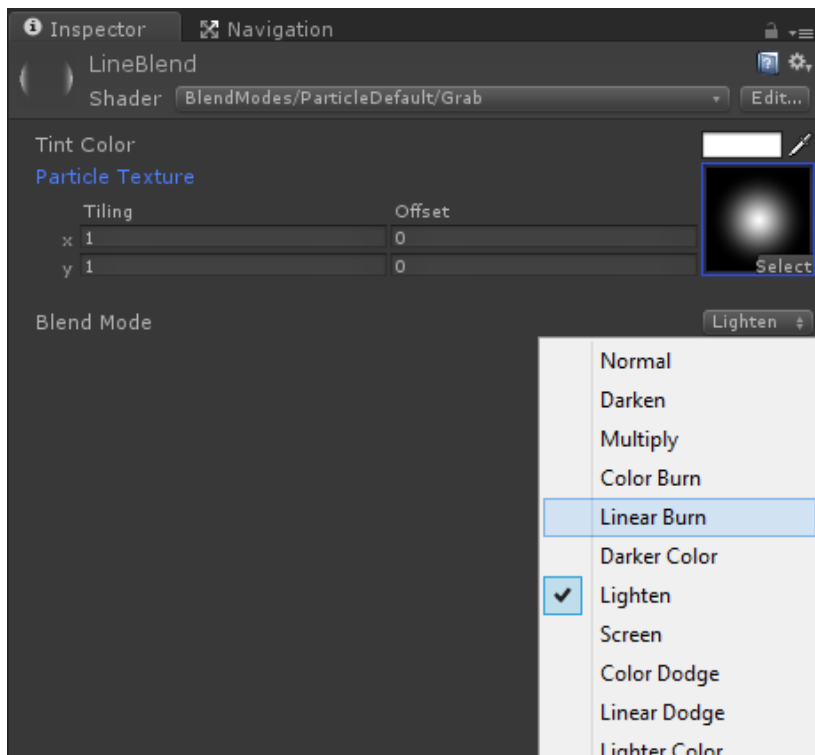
Inspector
Navigation
LineBlend
Shader BlendModes/ParticleDefault/Grab
Edit...
Tint Color
Particle Texture
Tiling
Offset
x 1
0
y 1
0
Select
Blend Mode
Lighten
Normal
Darken
Multiply
Color Burn
Linear Burn
Darker Color
Lighten
Screen
Color Dodge
Linear Dodge
Lighter Color